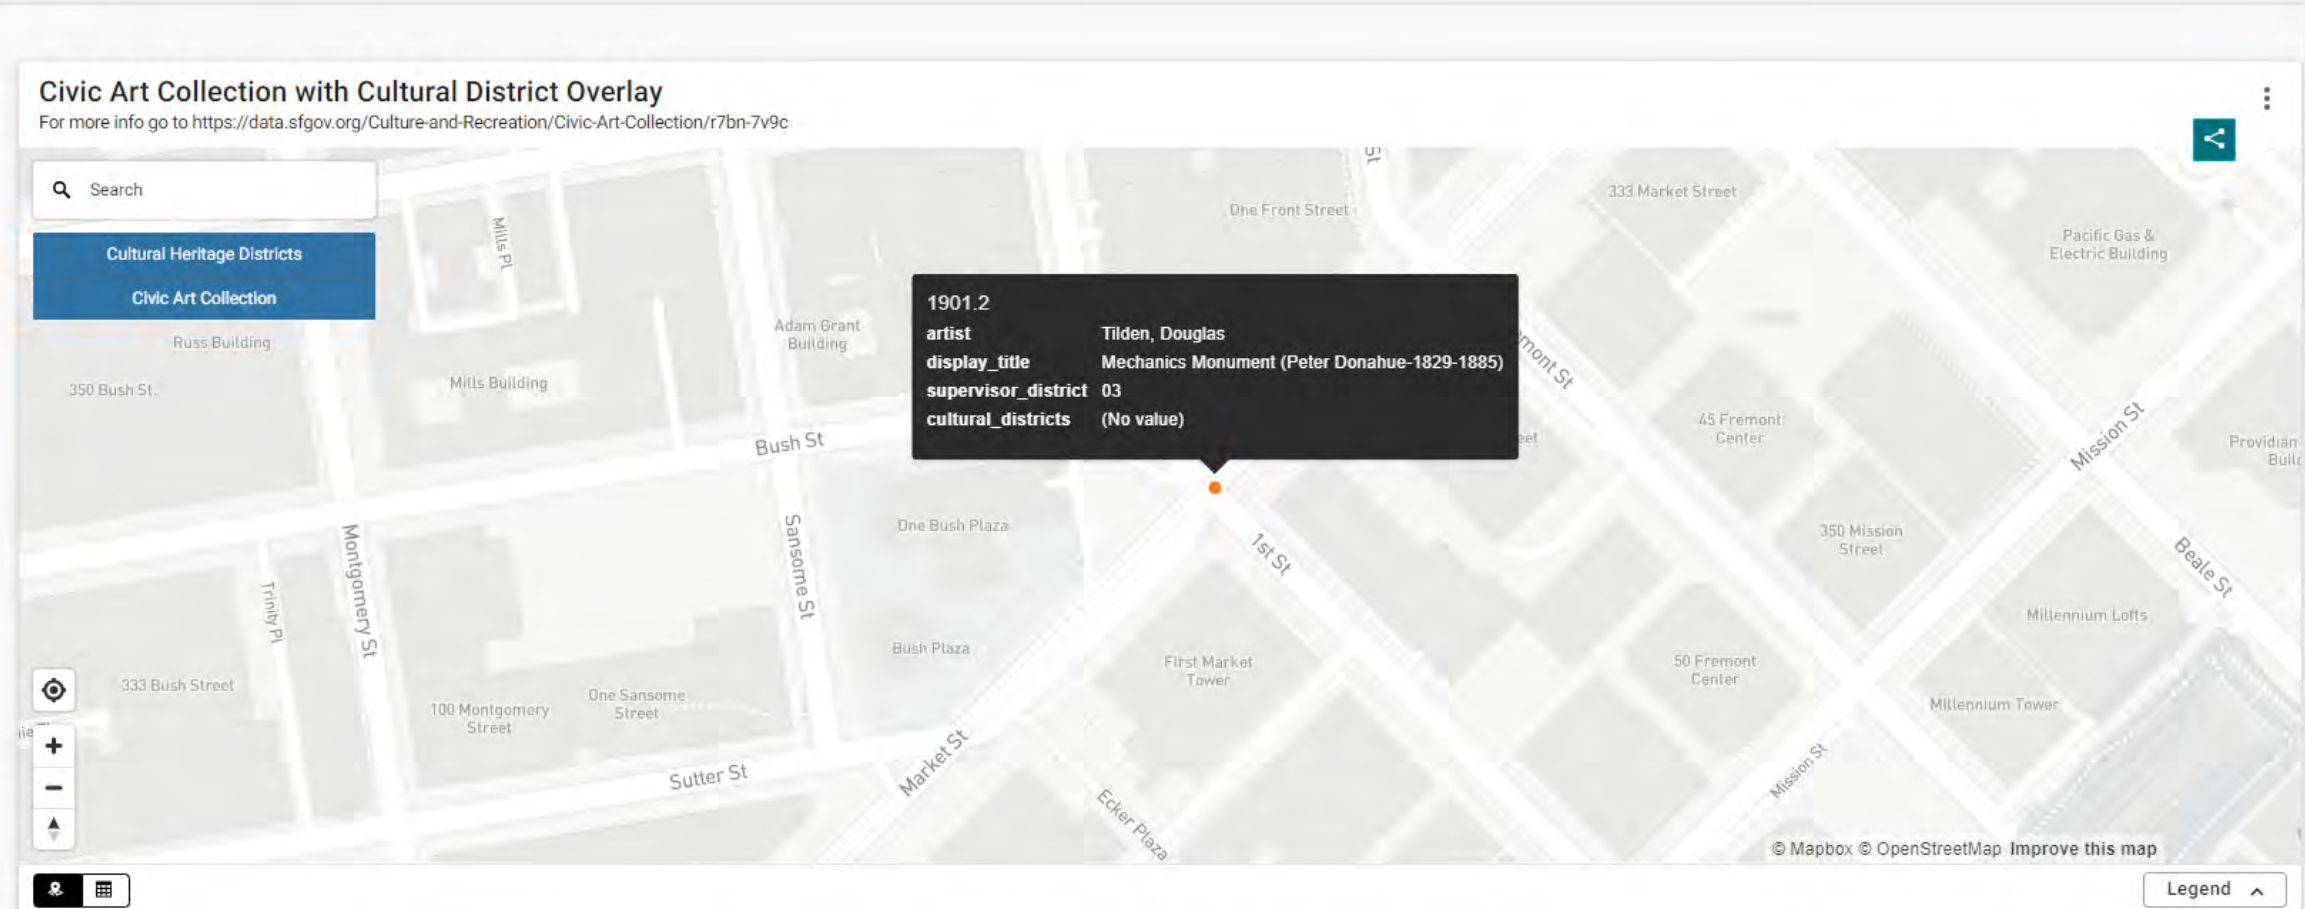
Civic Art Collection with Cultural District Overlay
For more info go to https://data.sfgov.org/Culture-and-Recreation/Civic-Art-Collection/r7bn-7v9c

Search

Cultural Heritage Districts
Civic Art Collection

| 1901.2 | |
|---|---|
| artist | Tilden, Douglas |
| display_title | Mechanics Monument (Peter Donahue-1829-1885) |
| supervisor_district | 03 |
| cultural_districts | (No value) |

St
One Front Street
333 Market Street
Pacific Gas & Electric Building
Mills Pl
Adam Grant Building
Russ Building
350 Bush St
Mills Building
Bush St
mont St
45 Fremont Center
Mission St
Providian Buil
One Bush Plaza
Montgomery St
Sansome St
1st St
350 Mission Street
Beale St
Trinity Pl
Millennium Lofts
Bush Plaza
First Market Tower
50 Fremont Center
333 Bush Street
100 Montgomery Street
One Sansome Street
Millennium Tower
Sutter St
Market St
Ecker Plaza
Mission St
© Mapbox © OpenStreetMap Improve this map
Legend